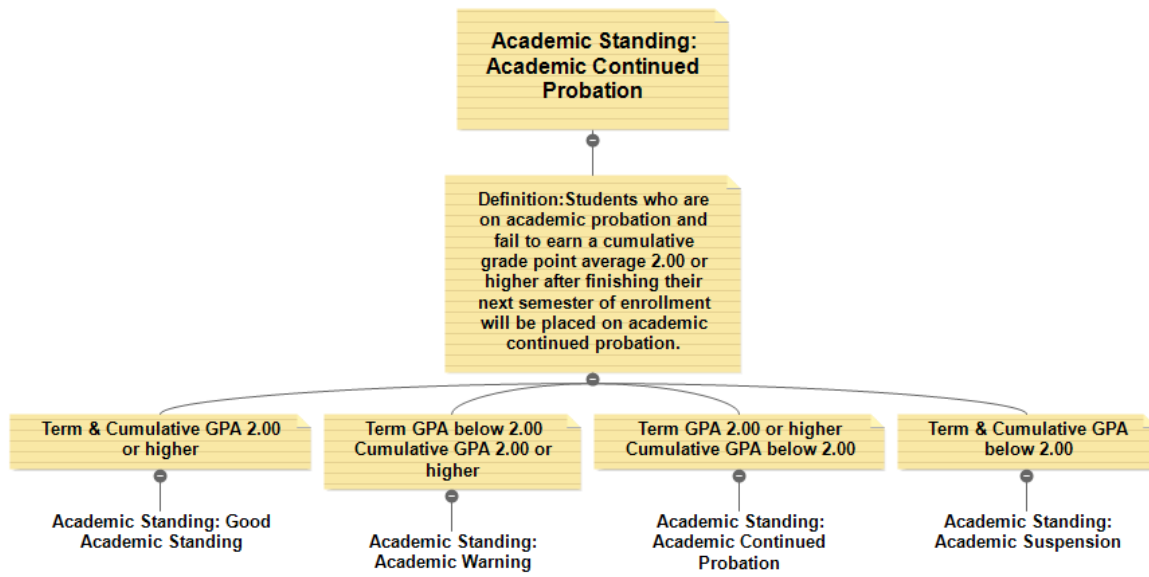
Academic Standing: Academic Continued Probation

Definition:Students who are on academic probation and fail to earn a cumulative grade point average 2.00 or higher after finishing their next semester of enrollment will be placed on academic continued probation.

Term & Cumulative GPA 2.00 or higher

Academic Standing: Good Academic Standing

Term GPA below 2.00 Cumulative GPA 2.00 or higher

Academic Standing: Academic Warning

Term GPA 2.00 or higher Cumulative GPA below 2.00

Academic Standing: Academic Continued Probation

Term & Cumulative GPA below 2.00

Academic Standing: Academic Suspension